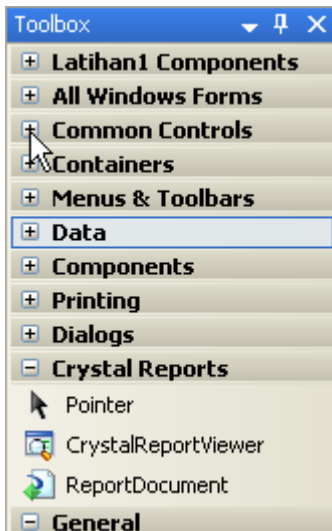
Toolbox

⊞ Latihan1 Components
⊞ All Windows Forms
⊞ Common Controls
⊞ Containers
⊞ Menus & Toolbars
⊞ Data
⊞ Components
⊞ Printing
⊞ Dialogs
⊟ Crystal Reports
Pointer
CrystalReportViewer
ReportDocument
⊟ General